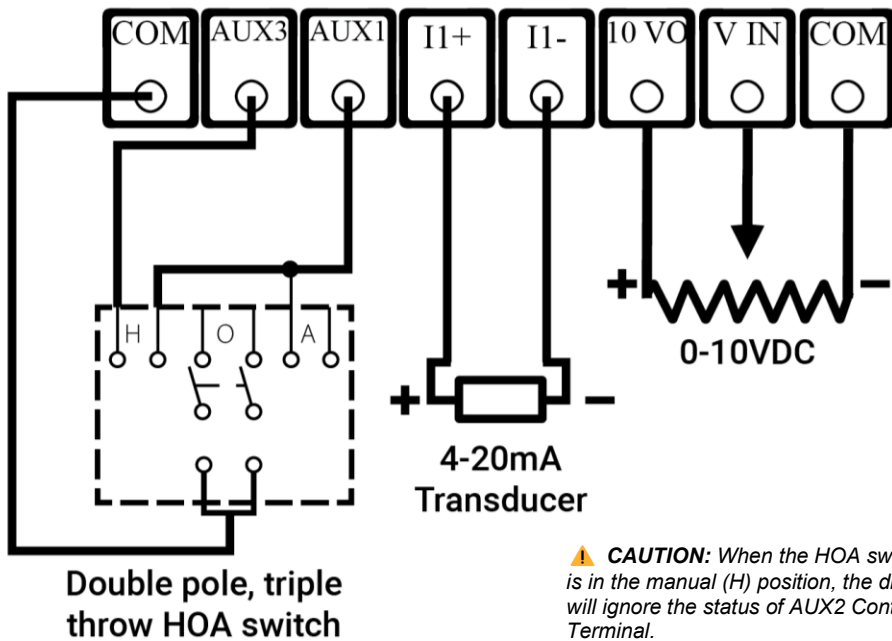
COM AUX3 AUX1 I1+ I1- 10 VO V IN COM

H O A

+ –

0-10VDC

+ –

4-20mA Transducer

Double pole, triple throw HOA switch

⚠ CAUTION: When the HOA sw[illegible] is in the manual (H) position, the d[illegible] will ignore the status of AUX2 Con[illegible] Terminal.